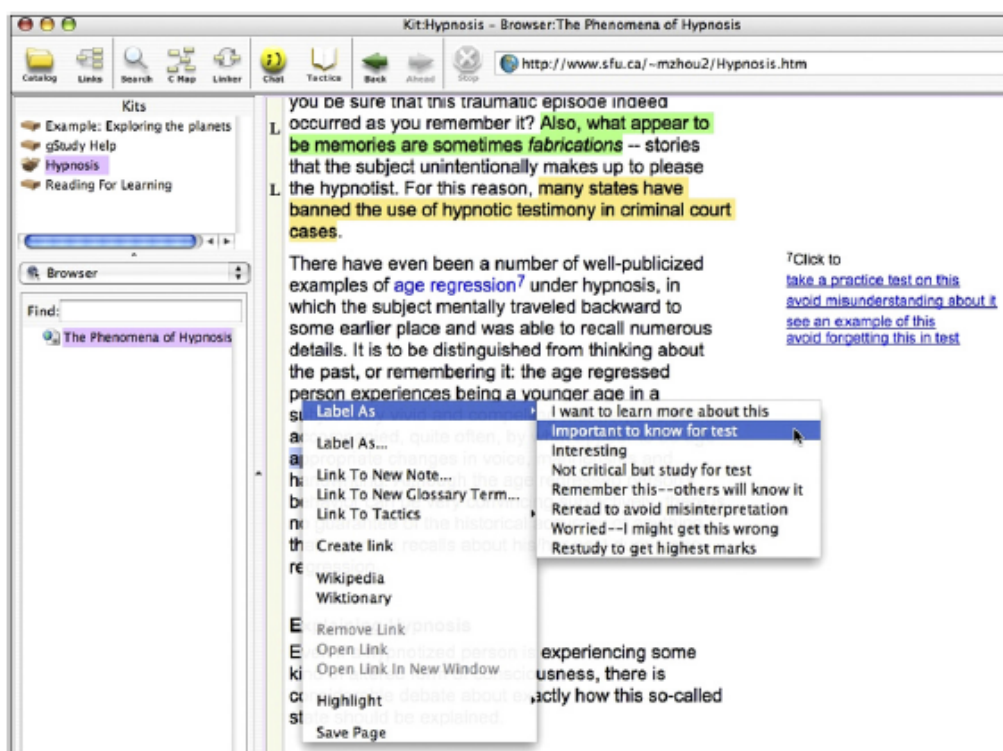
Kit:Hypnosis - Browser:The Phenomena of Hypnosis

Catalog Links Search C Map Linker Chat Tactics Back Ahead Stop

http://www.sfu.ca/~mzhou2/Hypnosis.htm

Kits
Example: Exploring the planets
gStudy Help
Hypnosis
Reading For Learning

Browser

Find:
The Phenomena of Hypnosis

you be sure that this traumatic episode indeed occurred as you remember it? Also, what appear to be memories are sometimes *fabrications* -- stories that the subject unintentionally makes up to please the hypnotist. For this reason, many states have banned the use of hypnotic testimony in criminal court cases.

L
L

There have even been a number of well-publicized examples of age regression$^7$ under hypnosis, in which the subject mentally traveled backward to some earlier place and was able to recall numerous details. It is to be distinguished from thinking about the past, or remembering it: the age regressed person experiences being a younger age in a s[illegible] a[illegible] a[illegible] h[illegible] b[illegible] n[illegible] th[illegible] re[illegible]

E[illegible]
E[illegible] experiencing some ki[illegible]usness, there is c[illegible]ctly how this so-called st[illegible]

$^7$Click to
take a practice test on this
avoid misunderstanding about it
see an example of this
avoid forgetting this in test

Label As
Label As...
Link To New Note...
Link To New Glossary Term...
Link To Tactics
Create link
Wikipedia
Wiktionary
Remove Link
Open Link
Open Link In New Window
Highlight
Save Page

I want to learn more about this
Important to know for test
Interesting
Not critical but study for test
Remember this--others will know it
Reread to avoid misinterpretation
Worried--I might get this wrong
Restudy to get highest marks